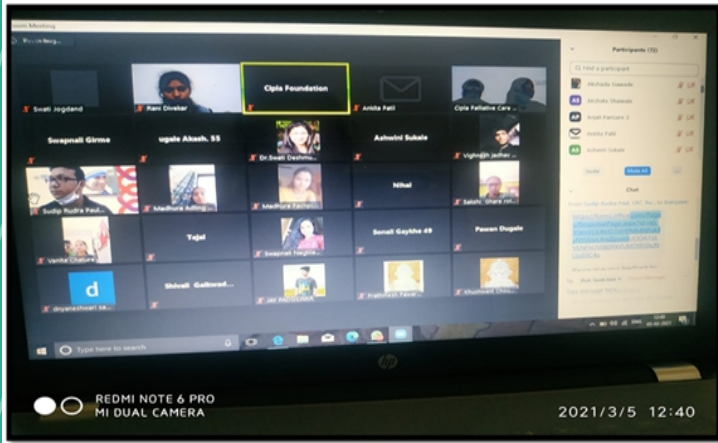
Zoom Meeting

Swati Jogdand
Rani Divekar
Cipla Foundation
Anita Patil
Cipla Palliative Care ...
Swapnali Girme
ugale Akash. SS
Dr.Swati Deshmu...
Ashwini Sukale
Vighnesh Jadhav ...
Sudip Rudra Pau...
Madhura Adling...
Madhura Fachal...
Nihal
Sakshi Ghare rol...
Vanita Chature
Tejal
Swapnali Neghe...
Sonali Gaykhe 49
Pawan Dugale
d
dnyaneshwari sa...
Shivali Gaikwad...
JAY PATIDIKAR
Prakash Pawar...
Khushboo Chou...

Participants (70)
Find a participant
Michelle Shewale
Michelle Shewale
Anjali Parvani
Anita Patil
Ashwini Sukale
Invite
Mute All
Chat
From Sudip Rudra Paul, CRC, Pu... to Everyone:
Type message here...

Type here to search

hp

REDMI NOTE 6 PRO
MI DUAL CAMERA
2021/3/5 12:40